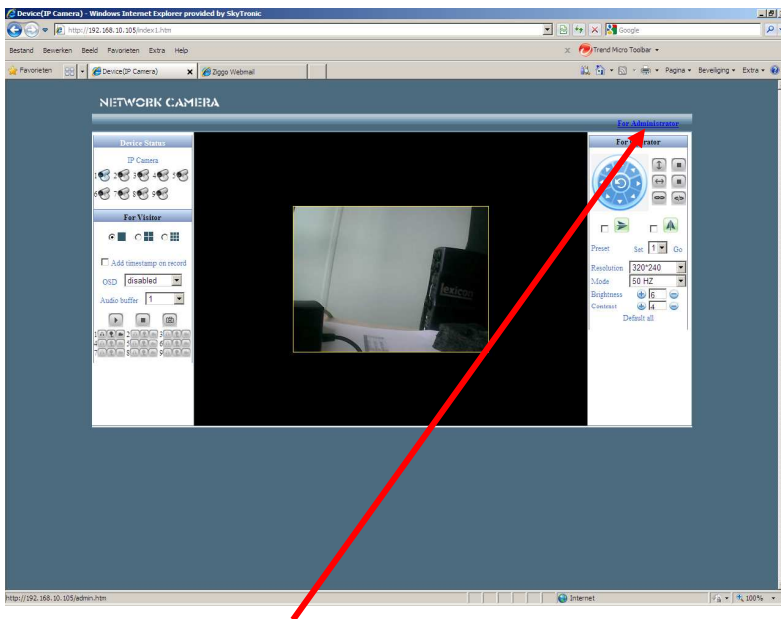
Device(IP Camera) - Windows Internet Explorer provided by SkyTronic

http://192.168.10.105/index1.htm

Google

Bestand Bewerken Beeld Favorieten Extra Help

Trend Micro Toolbar

Favorieten

Device(IP Camera)

Ziggo Webmail

Pagina Beveiliging Extra

NETWORK CAMERA

For Administrator

Device Status

IP Camera

1 2 3 4 5

6 7 8 9

For Visitor

Add timestamp on record

OSD disabled

Audio buffer 1

1 2 3

4 5 6

7 8 9

For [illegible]rator

Preset Set 1 Go

Resolution 320*240

Mode 50 HZ

Brightness 6

Contrast 4

Default all

lexicon

http://192.168.10.105/admin.htm

Internet

100%